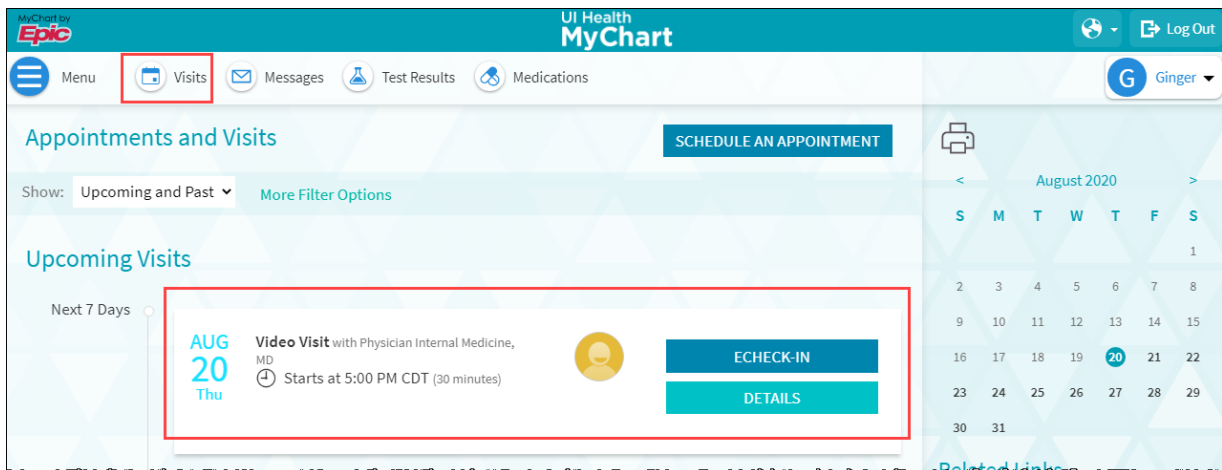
MyChart by Epic

UI Health MyChart

Log Out

Menu Visits Messages Test Results Medications

G Ginger

Appointments and Visits

SCHEDULE AN APPOINTMENT

Show: Upcoming and Past More Filter Options

Upcoming Visits

Next 7 Days

AUG 20 Thu

Video Visit with Physician Internal Medicine, MD

Starts at 5:00 PM CDT (30 minutes)

ECHECK-IN

DETAILS

< August 2020 >

| S | M | T | W | T | F | S |
|---|---|---|---|---|---|---|
| | | | | | | 1 |
| 2 | 3 | 4 | 5 | 6 | 7 | 8 |
| 9 | 10 | 11 | 12 | 13 | 14 | 15 |
| 16 | 17 | 18 | 19 | 20 | 21 | 22 |
| 23 | 24 | 25 | 26 | 27 | 28 | 29 |
| 30 | 31 | | | | | |

Related Links